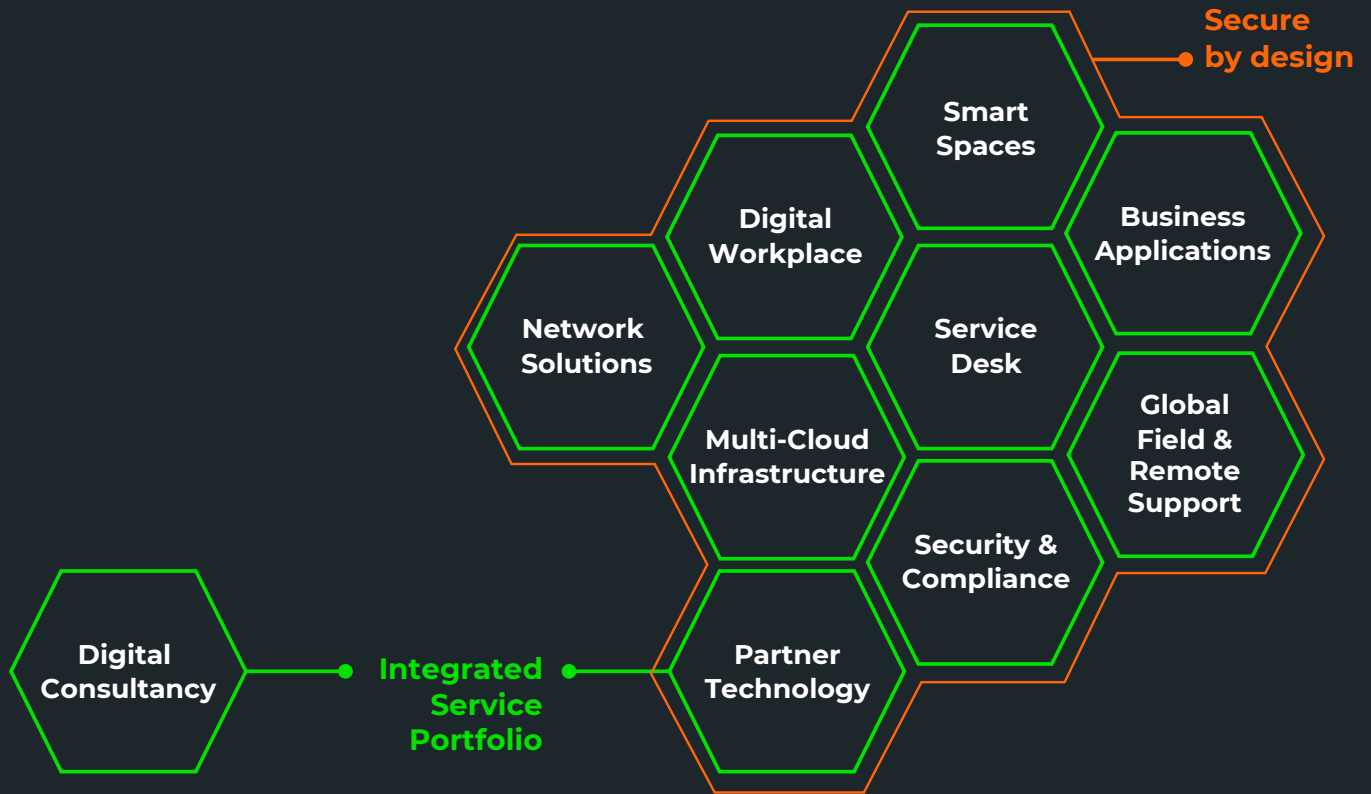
Secure by design

Smart Spaces

Digital Workplace

Business Applications

Network Solutions

Service Desk

Global Field & Remote Support

Multi-Cloud Infrastructure

Security & Compliance

Digital Consultancy

Integrated Service Portfolio

Partner Technology